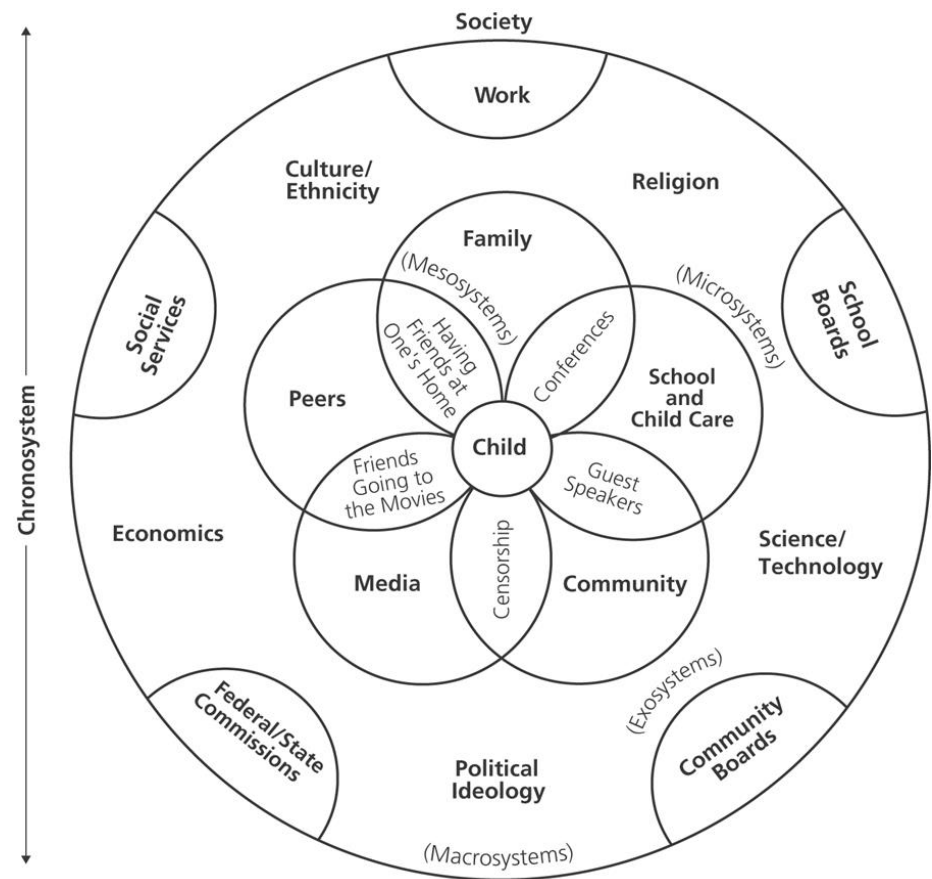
Society

Work

Culture/ Ethnicity

Religion

Social Services

School Boards

Family

(Mesosystems)

(Microsystems)

Having Friends at One's Home

Conferences

Peers

School and Child Care

Child

Friends Going to the Movies

Guest Speakers

Chronosystem

Economics

Censorship

Science/ Technology

Media

Community

(Exosystems)

Federal/State Commissions

Community Boards

Political Ideology

(Macrosystems)